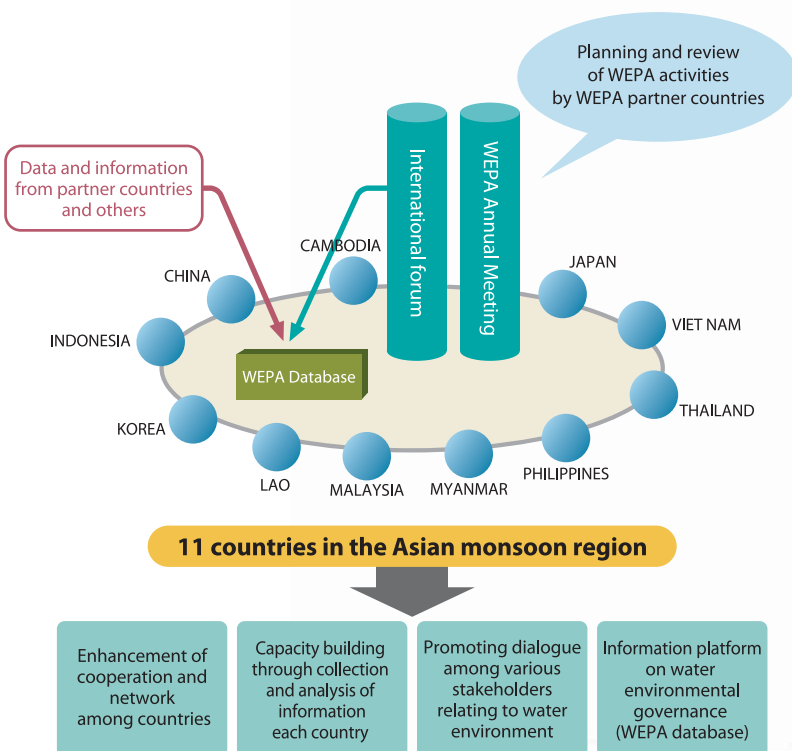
Planning and review of WEPA activities by WEPA partner countries

Data and information from partner countries and others

International forum

WEPA Annual Meeting

CAMBODIA

CHINA

JAPAN

VIET NAM

INDONESIA

WEPA Database

THAILAND

KOREA

LAO

MALAYSIA

MYANMAR

PHILIPPINES

11 countries in the Asian monsoon region

Enhancement of cooperation and network among countries

Capacity building through collection and analysis of information each country

Promoting dialogue among various stakeholders relating to water environment

Information platform on water environmental governance (WEPA database)